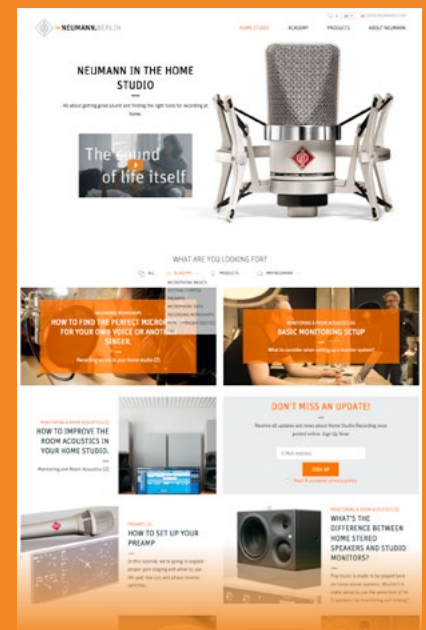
NEUMANN.BERLIN

HOME STUDIO ACADEMY PRODUCTS ABOUT NEUMANN

NEUMANN IN THE HOME STUDIO

All about getting good sound and finding the right tools for recording at home.

The sound of life itself

WHAT ARE YOU LOOKING FOR?

ALL ACADEMY PRODUCTS

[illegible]

HOW TO FIND THE PERFECT MICRO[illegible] FOR YOUR OWN VOICE OR ANOTH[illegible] SINGER.

Recording vocals in your home studio (2)

MONITORING & ROOM ACOUSTICS (2)

BASIC MONITORING SETUP

What to consider when setting up a monitor system?

MONITORING & ROOM ACOUSTICS (2)

HOW TO IMPROVE THE ROOM ACOUSTICS IN YOUR HOME STUDIO.

Monitoring and Room Acoustics (2)

DON'T MISS AN UPDATE!

Receive all updates are news about Home Studio Recording once posted online. Sign Up Now!

E-Mail Address

SIGN UP

PREAMPS (1)

HOW TO SET UP YOUR PREAMP

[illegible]

MONITORING & ROOM ACOUSTICS (2)

WHAT'S THE DIFFERENCE BETWEEN HOME STEREO SPEAKERS AND STUDIO MONITORS?

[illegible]